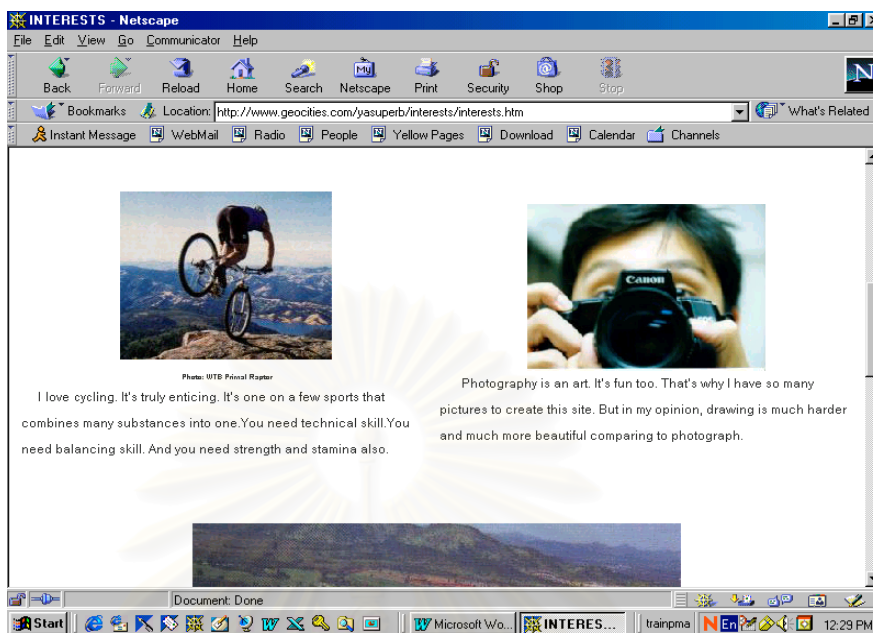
INTERESTS - Netscape

File Edit View Go Communicator Help

Back Forward Reload Home Search Netscape Print Security Shop Stop

Bookmarks Location: http://www.geocities.com/yasuperb/interests/interests.htm What's Related

Instant Message WebMail Radio People Yellow Pages Download Calendar Channels

Photo: WTB Primal Raptor

I love cycling. It's truly enticing. It's one on a few sports that combines many substances into one.You need technical skill.You need balancing skill. And you need strength and stamina also.

Canon

Photography is an art. It's fun too. That's why I have so many pictures to create this site. But in my opinion, drawing is much harder and much more beautiful comparing to photograph.

Document: Done

Start Microsoft Wo... INTERES... trainpma 12:29 PM